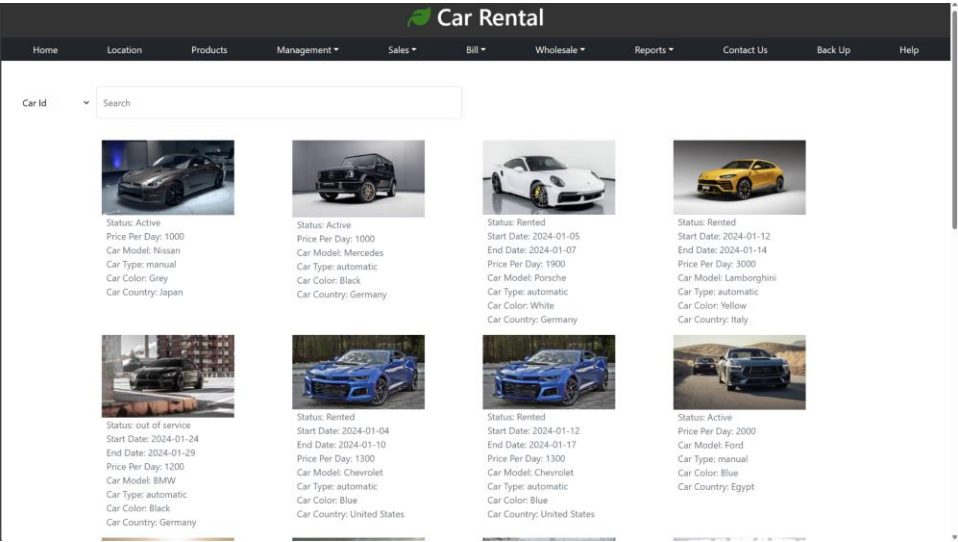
Car Rental

Home Location Products Management ▾ Sales ▾ Bill ▾ Wholesale ▾ Reports ▾ Contact Us Back Up Help

Car Id

Search

Status: Active
Price Per Day: 1000
Car Model: Nissan
Car Type: manual
Car Color: Grey
Car Country: Japan

Status: Active
Price Per Day: 1000
Car Model: Mercedes
Car Type: automatic
Car Color: Black
Car Country: Germany

Status: Rented
Start Date: 2024-01-05
End Date: 2024-01-07
Price Per Day: 1900
Car Model: Porsche
Car Type: automatic
Car Color: White
Car Country: Germany

Status: Rented
Start Date: 2024-01-12
End Date: 2024-01-14
Price Per Day: 3000
Car Model: Lamborghini
Car Type: automatic
Car Color: Yellow
Car Country: Italy

Status: out of service
Start Date: 2024-01-24
End Date: 2024-01-29
Price Per Day: 1200
Car Model: BMW
Car Type: automatic
Car Color: Black
Car Country: Germany

Status: Rented
Start Date: 2024-01-04
End Date: 2024-01-10
Price Per Day: 1300
Car Model: Chevrolet
Car Type: automatic
Car Color: Blue
Car Country: United States

Status: Rented
Start Date: 2024-01-12
End Date: 2024-01-17
Price Per Day: 1300
Car Model: Chevrolet
Car Type: automatic
Car Color: Blue
Car Country: United States

Status: Active
Price Per Day: 2000
Car Model: Ford
Car Type: manual
Car Color: Blue
Car Country: Egypt